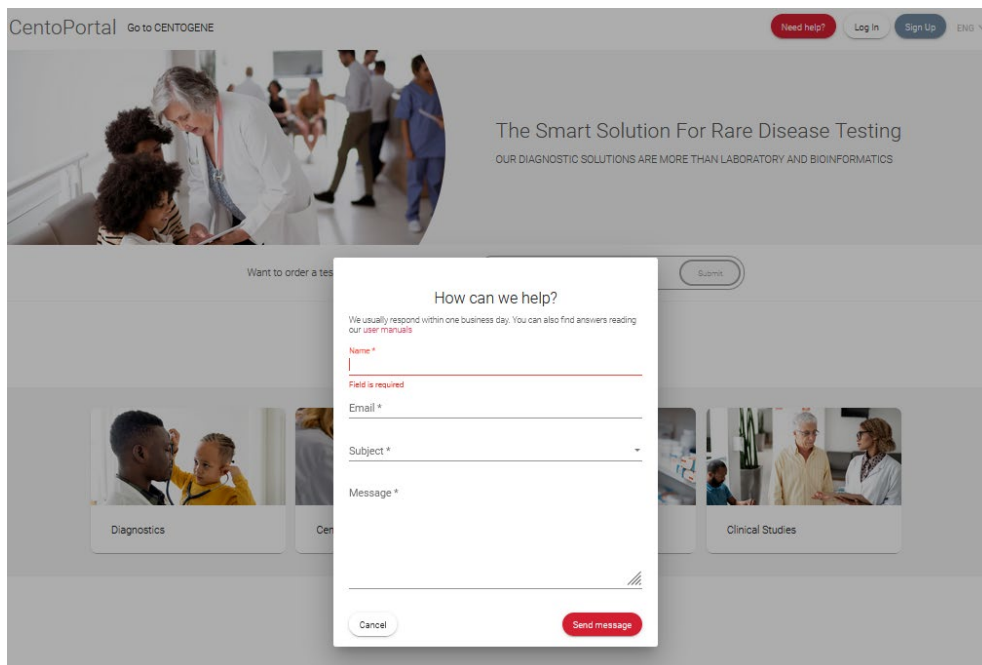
CentoPortal Go to CENTOGENE

Need help? Log In Sign Up ENG

The Smart Solution For Rare Disease Testing

OUR DIAGNOSTIC SOLUTIONS ARE MORE THAN LABORATORY AND BIOINFORMATICS

Want to order a tes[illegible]

Submit

How can we help?

We usually respond within one business day. You can also find answers reading our user manuals

Name *

Field is required

Email *

Subject *

Message *

Cancel

Send message

Diagnostics

Cen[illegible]

Clinical Studies